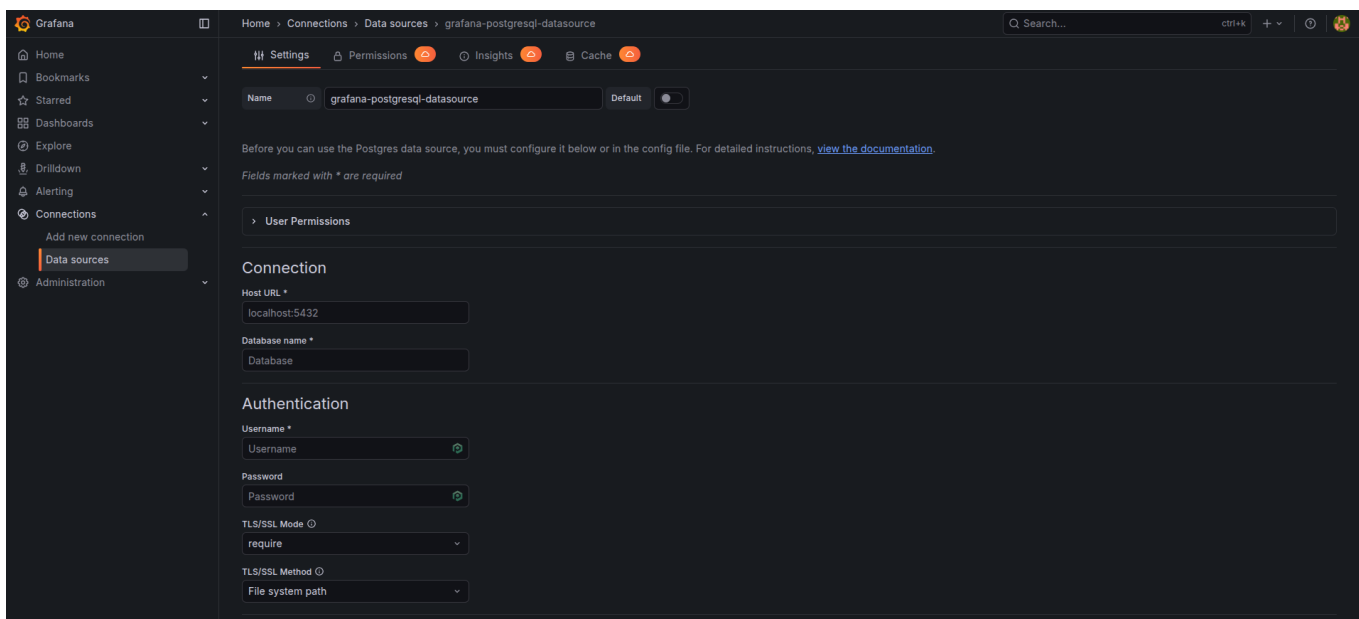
Grafana

Home › Connections › Data sources › grafana-postgresql-datasource

Search... ctrl+k

Home
Bookmarks
Starred
Dashboards
Explore
Drilldown
Alerting
Connections
Add new connection
Data sources
Administration

Settings
Permissions
Insights
Cache

Name grafana-postgresql-datasource Default

Before you can use the Postgres data source, you must configure it below or in the config file. For detailed instructions, view the documentation.

Fields marked with * are required

User Permissions

Connection

Host URL *
localhost:5432

Database name *
Database

Authentication

Username *
Username

Password
Password

TLS/SSL Mode
require

TLS/SSL Method
File system path